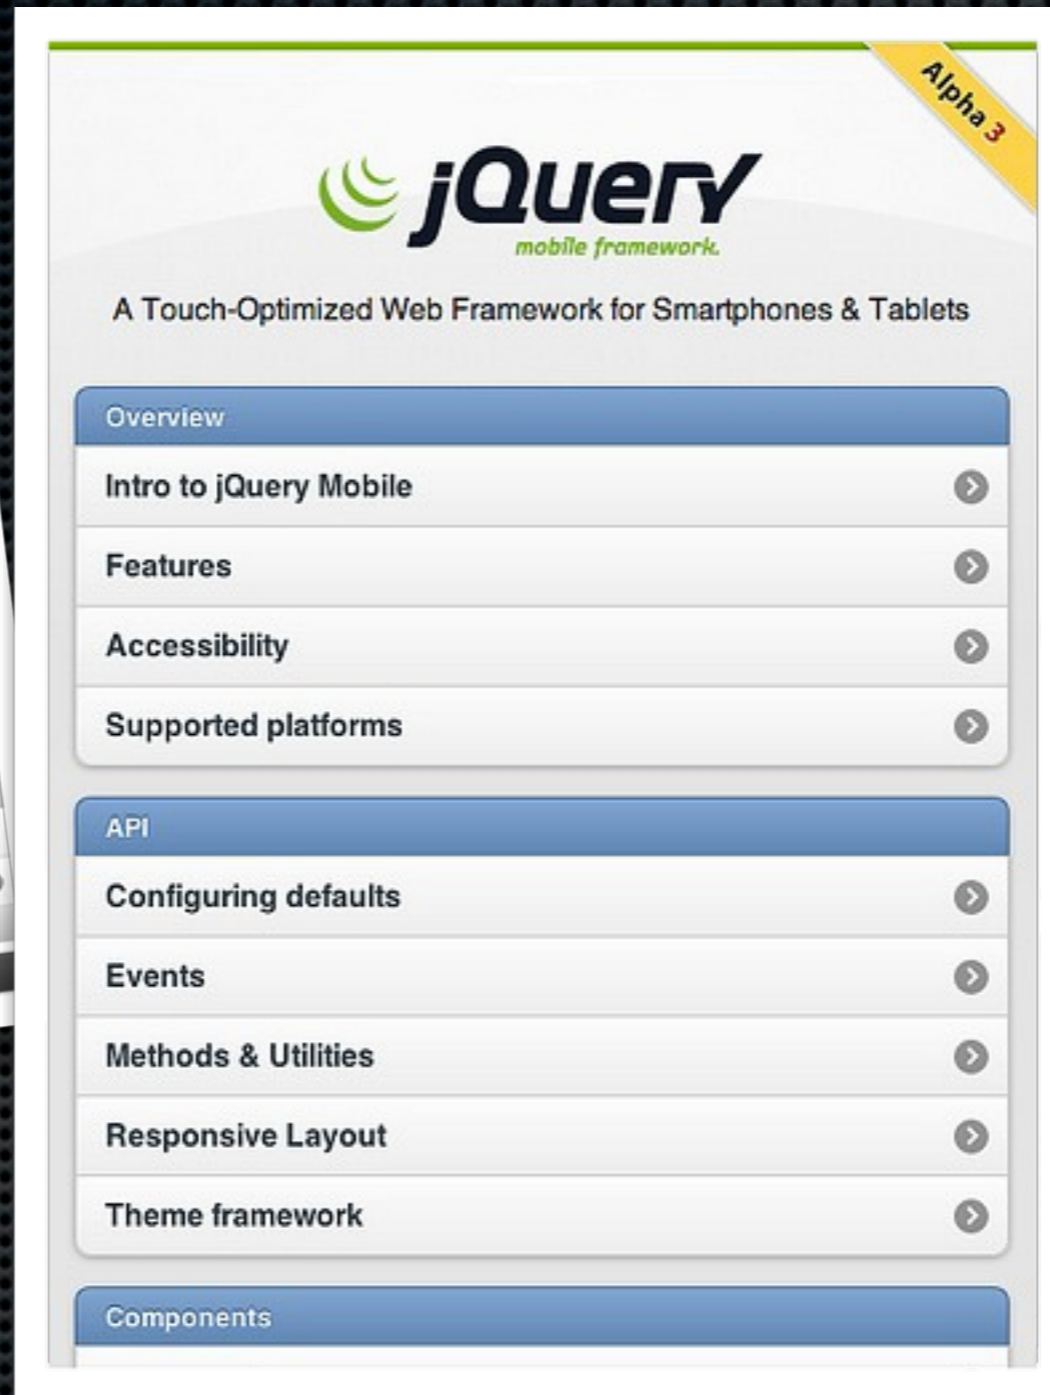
Alpha 3

jQuery
mobile framework

A Touch-Optimized Web Framework for Smartphones & Tablets

Overview

Intro to jQuery Mobile

Features

Accessibility

Supported platforms

API

Configuring defaults

Events

Methods & Utilities

Responsive Layout

Theme framework

Components